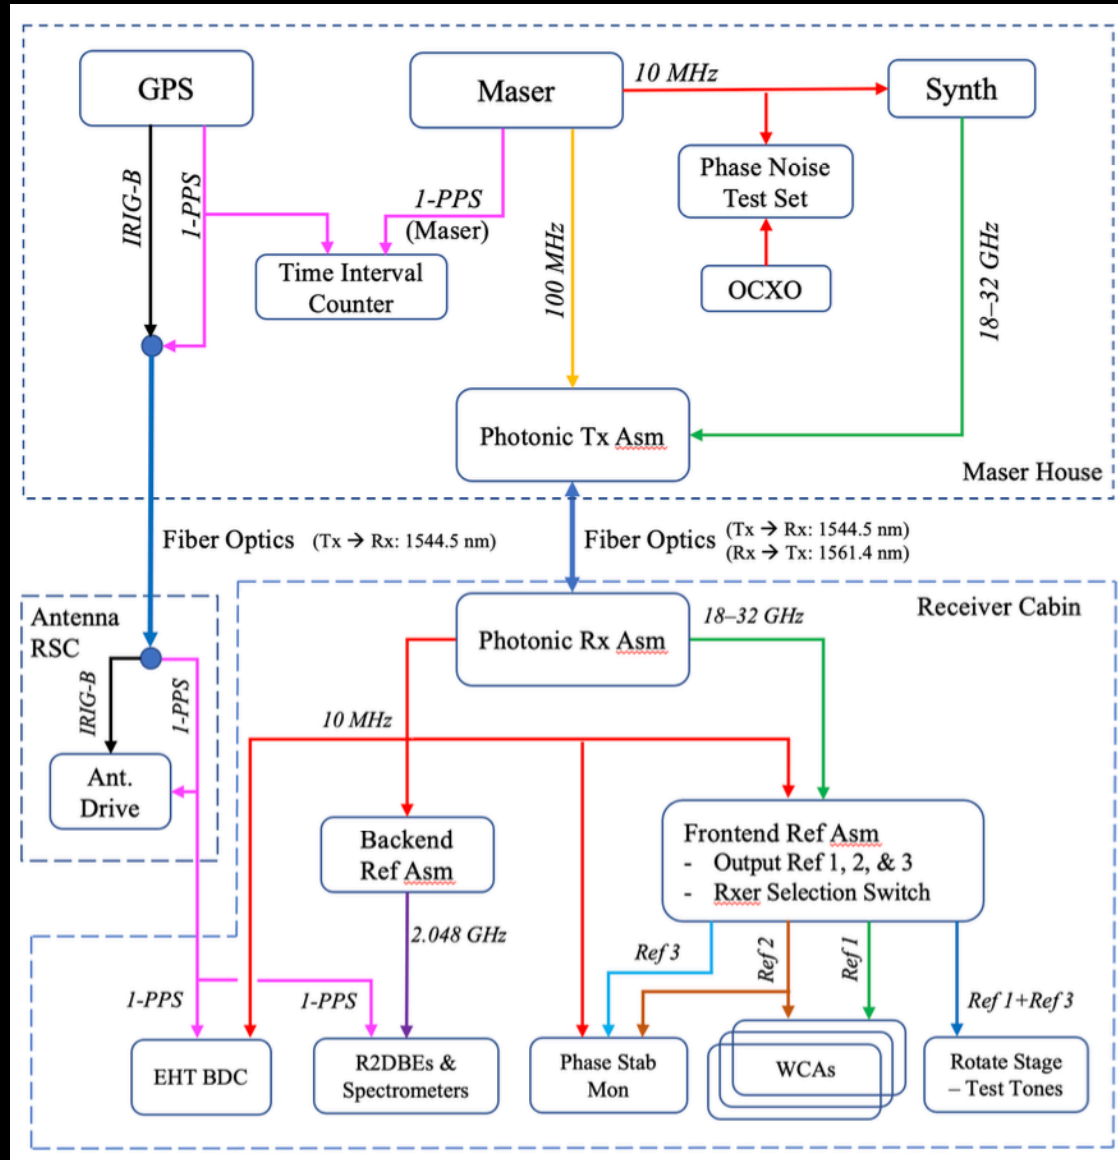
GPS

Maser

10 MHz

Synth

IRIG-B

1-PPS

1-PPS (Maser)

100 MHz

Phase Noise Test Set

18–32 GHz

Time Interval Counter

OCXO

Photonic Tx Asm

Maser House

Fiber Optics (Tx → Rx: 1544.5 nm)

Fiber Optics (Tx → Rx: 1544.5 nm) (Rx → Tx: 1561.4 nm)

Antenna RSC

Receiver Cabin

Photonic Rx Asm

18–32 GHz

IRIG-B

1-PPS

10 MHz

Ant. Drive

Backend Ref Asm

Frontend Ref Asm
- Output Ref 1, 2, & 3
- Rxer Selection Switch

2.048 GHz

Ref 3

Ref 2

Ref 1

1-PPS

1-PPS

Ref 1+Ref 3

EHT BDC

R2DBEs & Spectrometers

Phase Stab Mon

WCAs

Rotate Stage – Test Tones